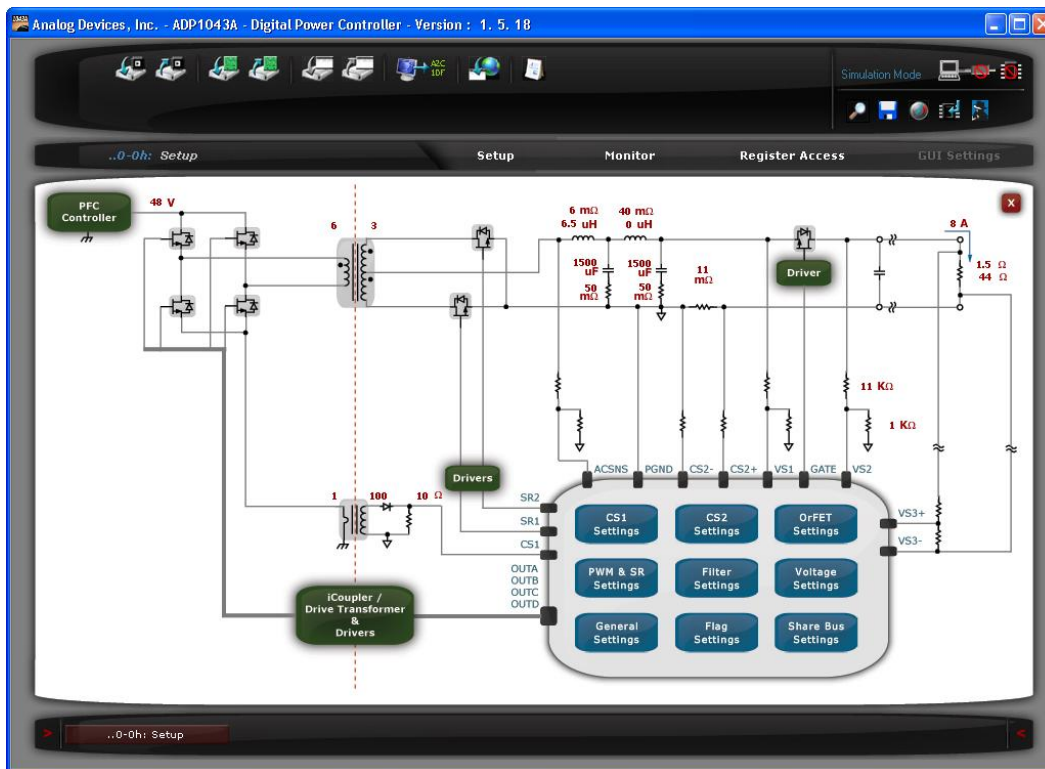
Analog Devices, Inc. - ADP1043A - Digital Power Controller - Version : 1. 5. 18

Simulation Mode

..0-0h: Setup

Setup

Monitor

Register Access

GUI Settings

PFC Controller

48 V

6

3

6 mΩ
6.5 uH

40 mΩ
0 uH

8 A

1500 uF

50 mΩ

1500 uF

50 mΩ

11 mΩ

Driver

1.5 Ω
44 Ω

11 KΩ

1 KΩ

Drivers

1

100

10 Ω

ACSNS

PGND

CS2-

CS2+

VS1

GATE

VS2

SR2

SR1

CS1

OUTA
OUTB
OUTC
OUTD

VS3+

VS3-

CS1 Settings

CS2 Settings

OrFET Settings

PWM & SR Settings

Filter Settings

Voltage Settings

General Settings

Flag Settings

Share Bus Settings

iCoupler / Drive Transformer & Drivers

x

..0-0h: Setup